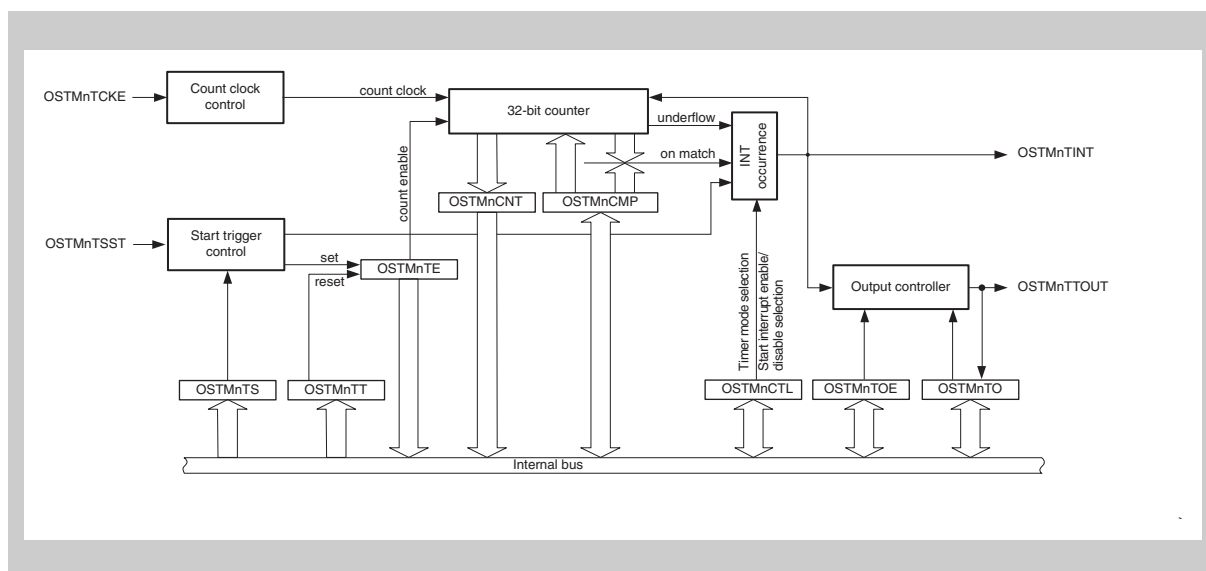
OSTMnTCKE
Count clock control
count clock
32-bit counter
underflow
on match
INT occurrence
OSTMnTINT
count enable
OSTMnCNT
OSTMnCMP
OSTMnTSST
Start trigger control
set
reset
OSTMnTE
Timer mode selection
Start interrupt enable/ disable selection
Output controller
OSTMnTTOUT
OSTMnTS
OSTMnTT
OSTMnCTL
OSTMnTOE
OSTMnTO
Internal bus